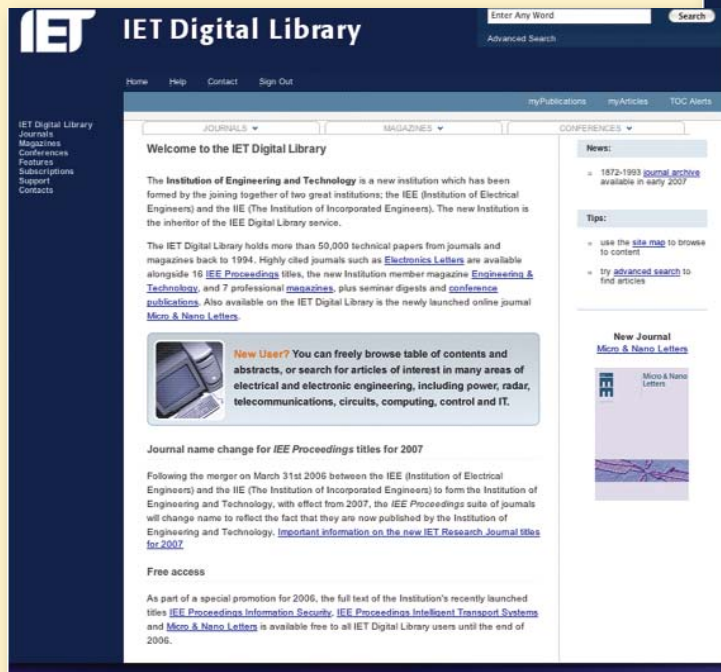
IET IET Digital Library

Enter Any Word Search
Advanced Search

Home Help Contact Sign Out

myPublications myArticles TOC Alerts

IET Digital Library
Journals
Magazines
Conferences
Features
Subscriptions
Support
Contacts

JOURNALS MAGAZINES CONFERENCES

Welcome to the IET Digital Library

The Institution of Engineering and Technology is a new institution which has been formed by the joining together of two great institutions; the IEE (Institution of Electrical Engineers) and the IIE (The Institution of Incorporated Engineers). The new Institution is the inheritor of the IEE Digital Library service.

The IET Digital Library holds more than 50,000 technical papers from journals and magazines back to 1994. Highly cited journals such as Electronics Letters are available alongside 16 IEE Proceedings titles, the new Institution member magazine Engineering & Technology, and 7 professional magazines, plus seminar digests and conference publications. Also available on the IET Digital Library is the newly launched online journal Micro & Nano Letters.

New User? You can freely browse table of contents and abstracts, or search for articles of interest in many areas of electrical and electronic engineering, including power, radar, telecommunications, circuits, computing, control and IT.

Journal name change for IEE Proceedings titles for 2007

Following the merger on March 31st 2006 between the IEE (Institution of Electrical Engineers) and the IIE (The Institution of Incorporated Engineers) to form the Institution of Engineering and Technology, with effect from 2007, the IEE Proceedings suite of journals will change name to reflect the fact that they are now published by the Institution of Engineering and Technology. Important information on the new IET Research Journal titles for 2007

Free access

As part of a special promotion for 2006, the full text of the Institution's recently launched titles IEE Proceedings Information Security, IEE Proceedings Intelligent Transport Systems and Micro & Nano Letters is available free to all IET Digital Library users until the end of 2006.

News:

1872-1993 journal archive available in early 2007

Tips:

use the site map to browse to content

try advanced search to find articles

New Journal
Micro & Nano Letters

Micro & Nano Letters